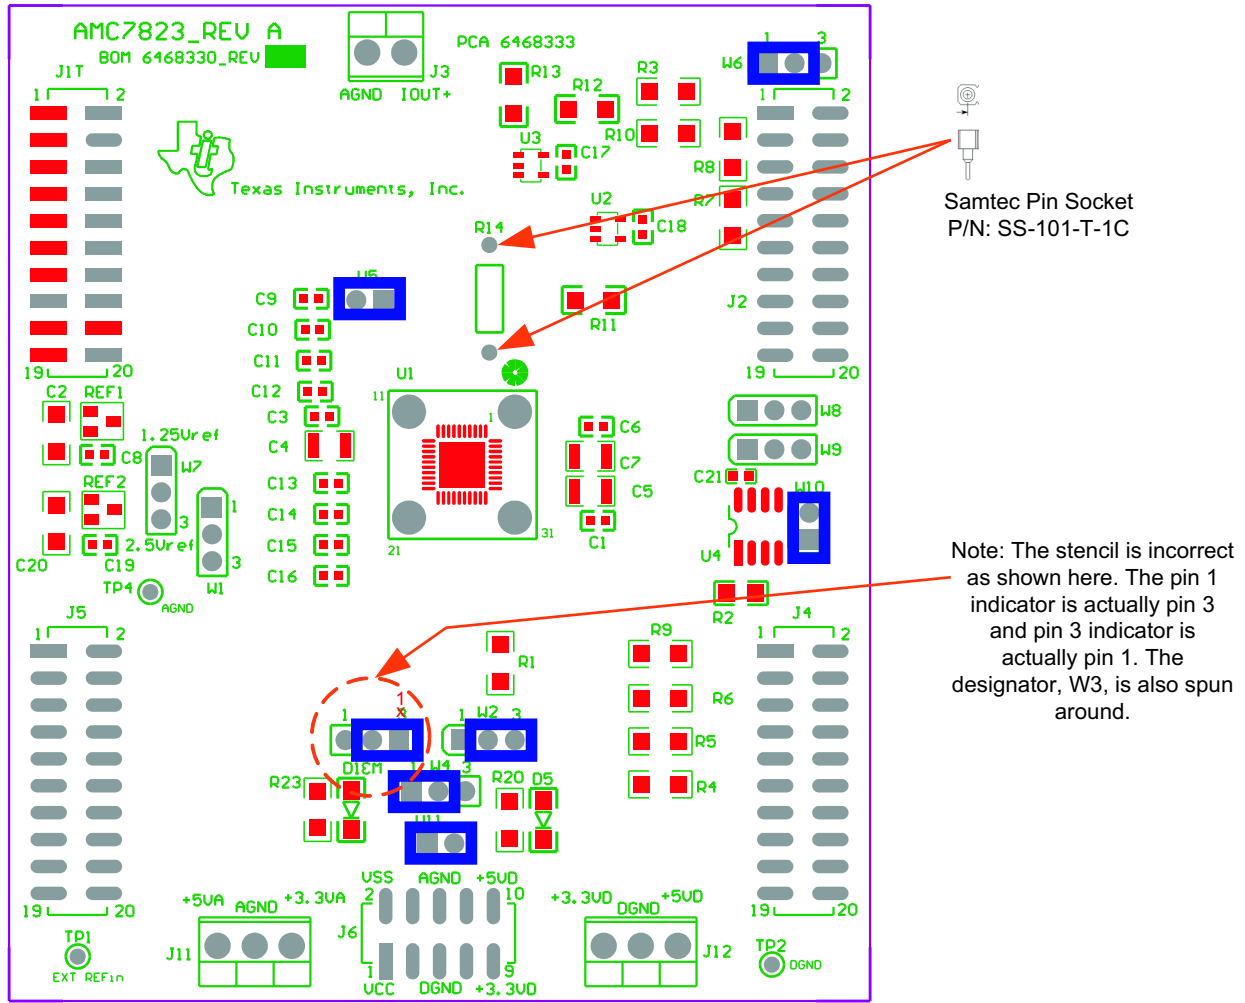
AMC7823_REV A
BOM 6468330_REV
J1T
1 2
19 20
J3
AGND IOUT+
PCA 6468333
R13
R12
R3
W6
1 3
1 2
R10
U3
C17
R8
R7
U2
C18
R14
Texas Instruments, Inc.
Samtec Pin Socket
P/N: SS-101-T-1C
C9
W5
C10
C11
C12
C3
C4
C13
C14
C15
C16
R11
J2
U1
11
1
31
21
19 20
W8
W9
C6
C7
C5
C1
C21
W10
U4
C2
REF1
C8
1.25Vref
W7
3
REF2
C20
C19
2.5Vref
1
W1
3
TP4
AGND
J5
1 2
R2
Note: The stencil is incorrect as shown here. The pin 1 indicator is actually pin 3 and pin 3 indicator is actually pin 1. The designator, W3, is also spun around.
R9
J4
1 2
R1
R6
1
x
1
W2
3
R5
D1EM
1
W4
3
R20
D5
R4
R23
W11
19 20
19 20
+5VA
AGND
+3.3VA
J11
TP1
EXT REFin
VSS
AGND
+5VD
2
10
J6
1
9
VCC
DGND
+3.3VD
+3.3VD
DGND
+5VD
J12
TP2
DGND